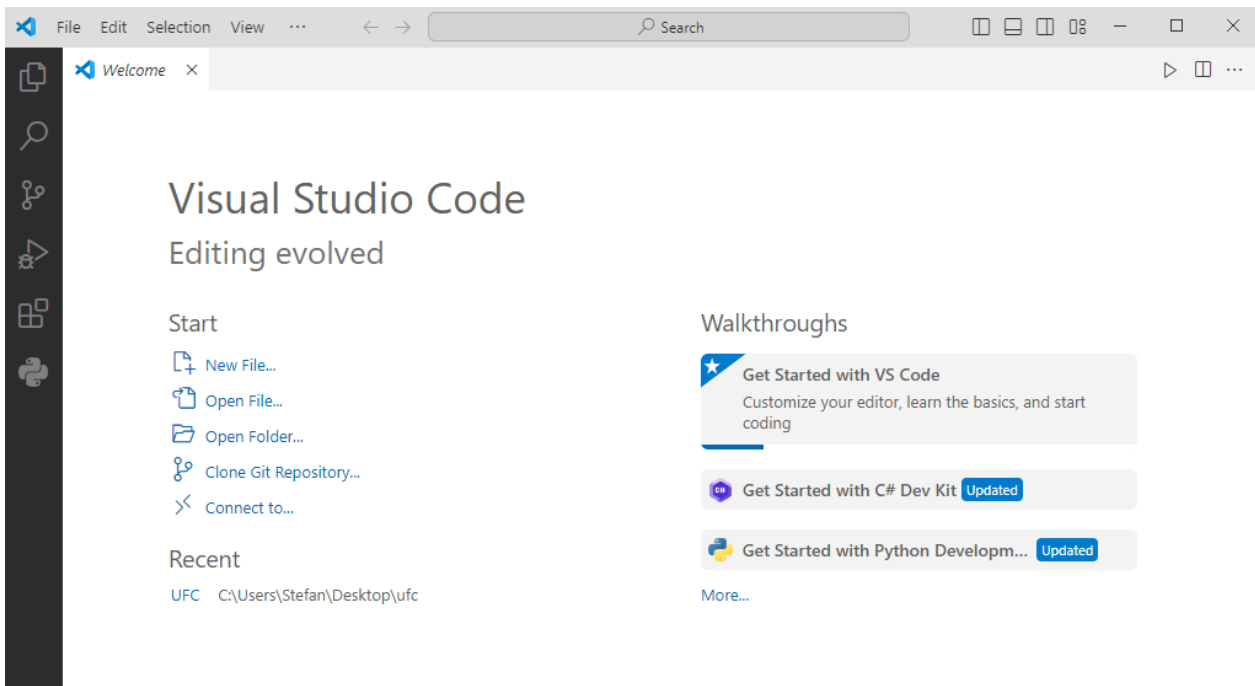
File Edit Selection View ···

Search

Welcome ×

Visual Studio Code

Editing evolved

Start

New File...

Open File...

Open Folder...

Clone Git Repository...

Connect to...

Recent

UFC C:\Users\Stefan\Desktop\ufc

Walkthroughs

Get Started with VS Code

Customize your editor, learn the basics, and start coding

Get Started with C# Dev Kit Updated

Get Started with Python Developm... Updated

More...